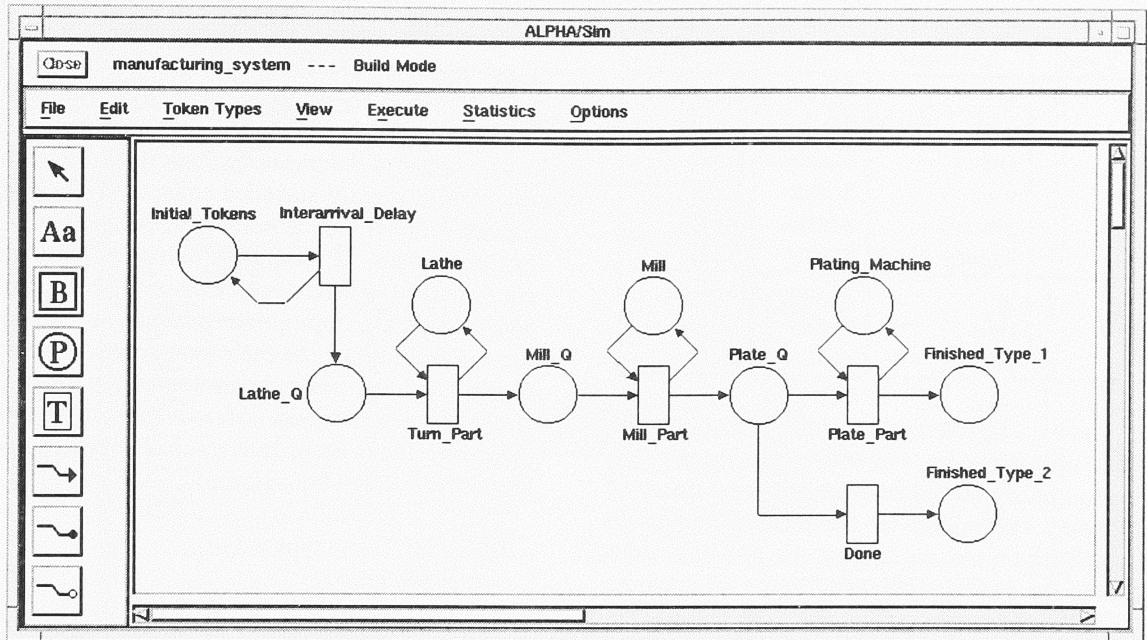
ALPHA/Sim

Close manufacturing_system --- Build Mode

File Edit Token Types View Execute Statistics Options

Aa
B
P
T

Initial_Tokens
Interarrival_Delay
Lathe
Mill
Plating_Machine
Lathe_Q
Mill_Q
Plate_Q
Finished_Type_1
Turn_Part
Mill_Part
Plate_Part
Finished_Type_2
Done